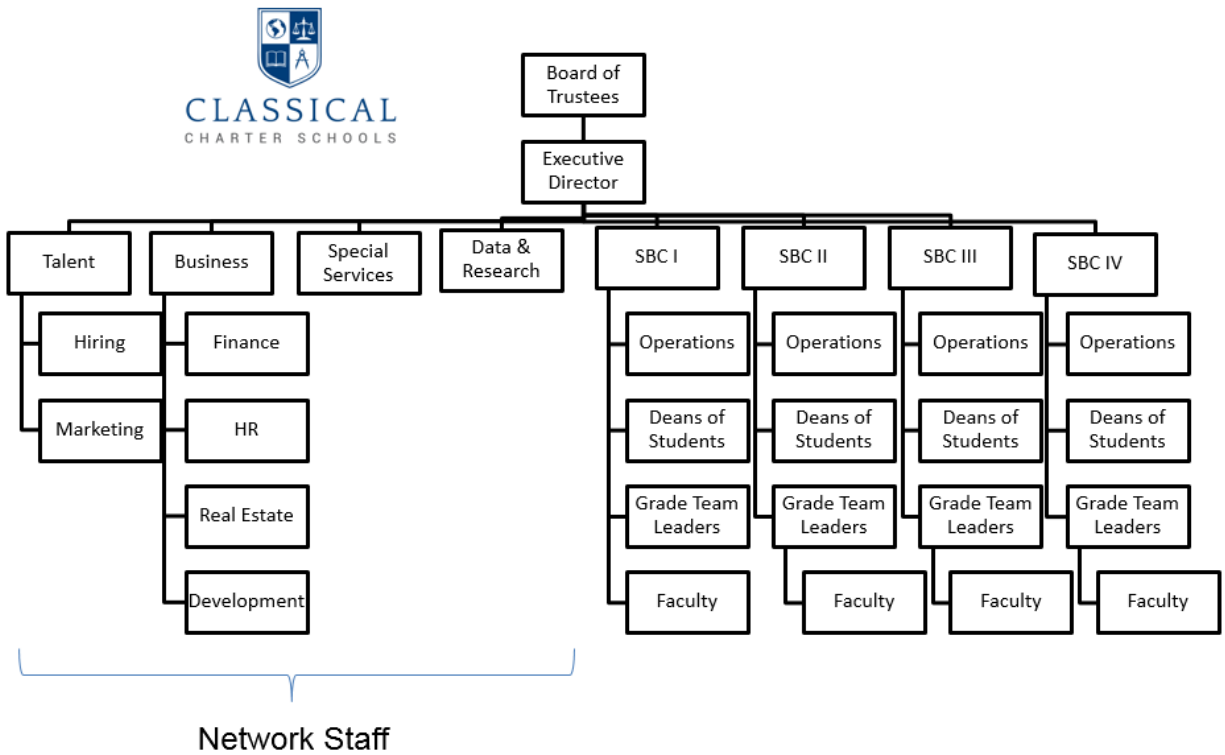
CLASSICAL
CHARTER SCHOOLS

Board of Trustees

Executive Director

Talent
Hiring
Marketing

Business
Finance
HR
Real Estate
Development

Special Services

Data & Research

SBC I
Operations
Deans of Students
Grade Team Leaders
Faculty

SBC II
Operations
Deans of Students
Grade Team Leaders
Faculty

SBC III
Operations
Deans of Students
Grade Team Leaders
Faculty

SBC IV
Operations
Deans of Students
Grade Team Leaders
Faculty

Network Staff